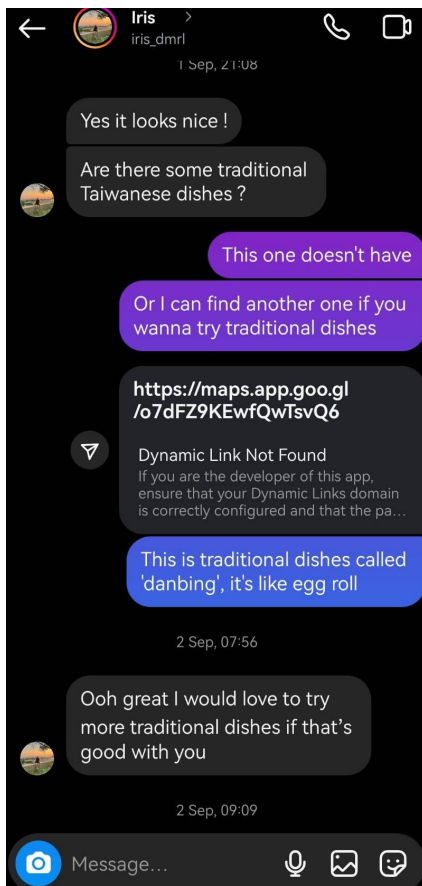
Iris >
iris_dmrl

1 Sep, 21:08

Yes it looks nice !

Are there some traditional Taiwanese dishes ?

This one doesn't have

Or I can find another one if you wanna try traditional dishes

https://maps.app.goo.gl/o7dFZ9KEwfQwTsvQ6

Dynamic Link Not Found
If you are the developer of this app, ensure that your Dynamic Links domain is correctly configured and that the pa...

This is traditional dishes called 'danbing', it's like egg roll

2 Sep, 07:56

Ooh great I would love to try more traditional dishes if that’s good with you

2 Sep, 09:09

Message...